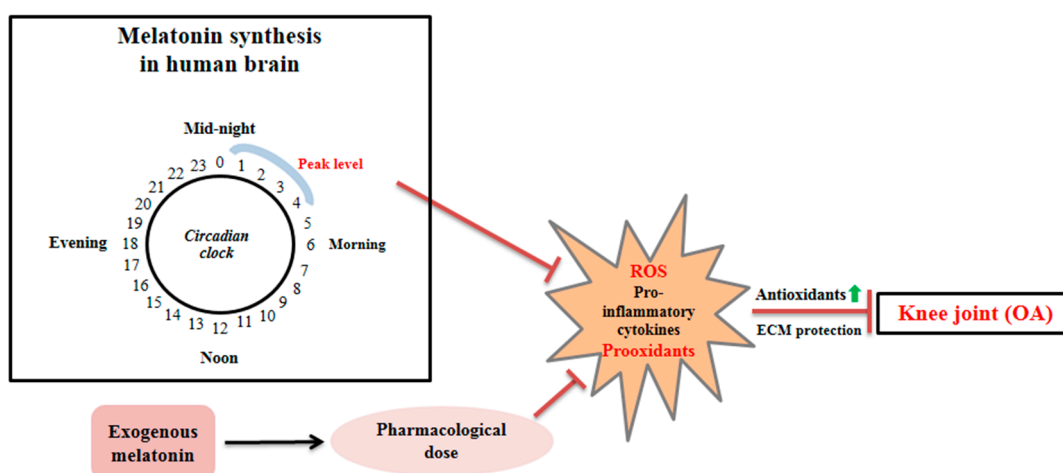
Melatonin synthesis in human brain

Mid-night

Peak level

0 1 2 3 4 5 6 7 8 9 10 11 12 13 14 15 16 17 18 19 20 21 22 23

Evening

Circadian clock

Morning

Noon

ROS
Pro-inflammatory cytokines
Prooxidants

Antioxidants

ECM protection

Knee joint (OA)

Exogenous melatonin

Pharmacological dose